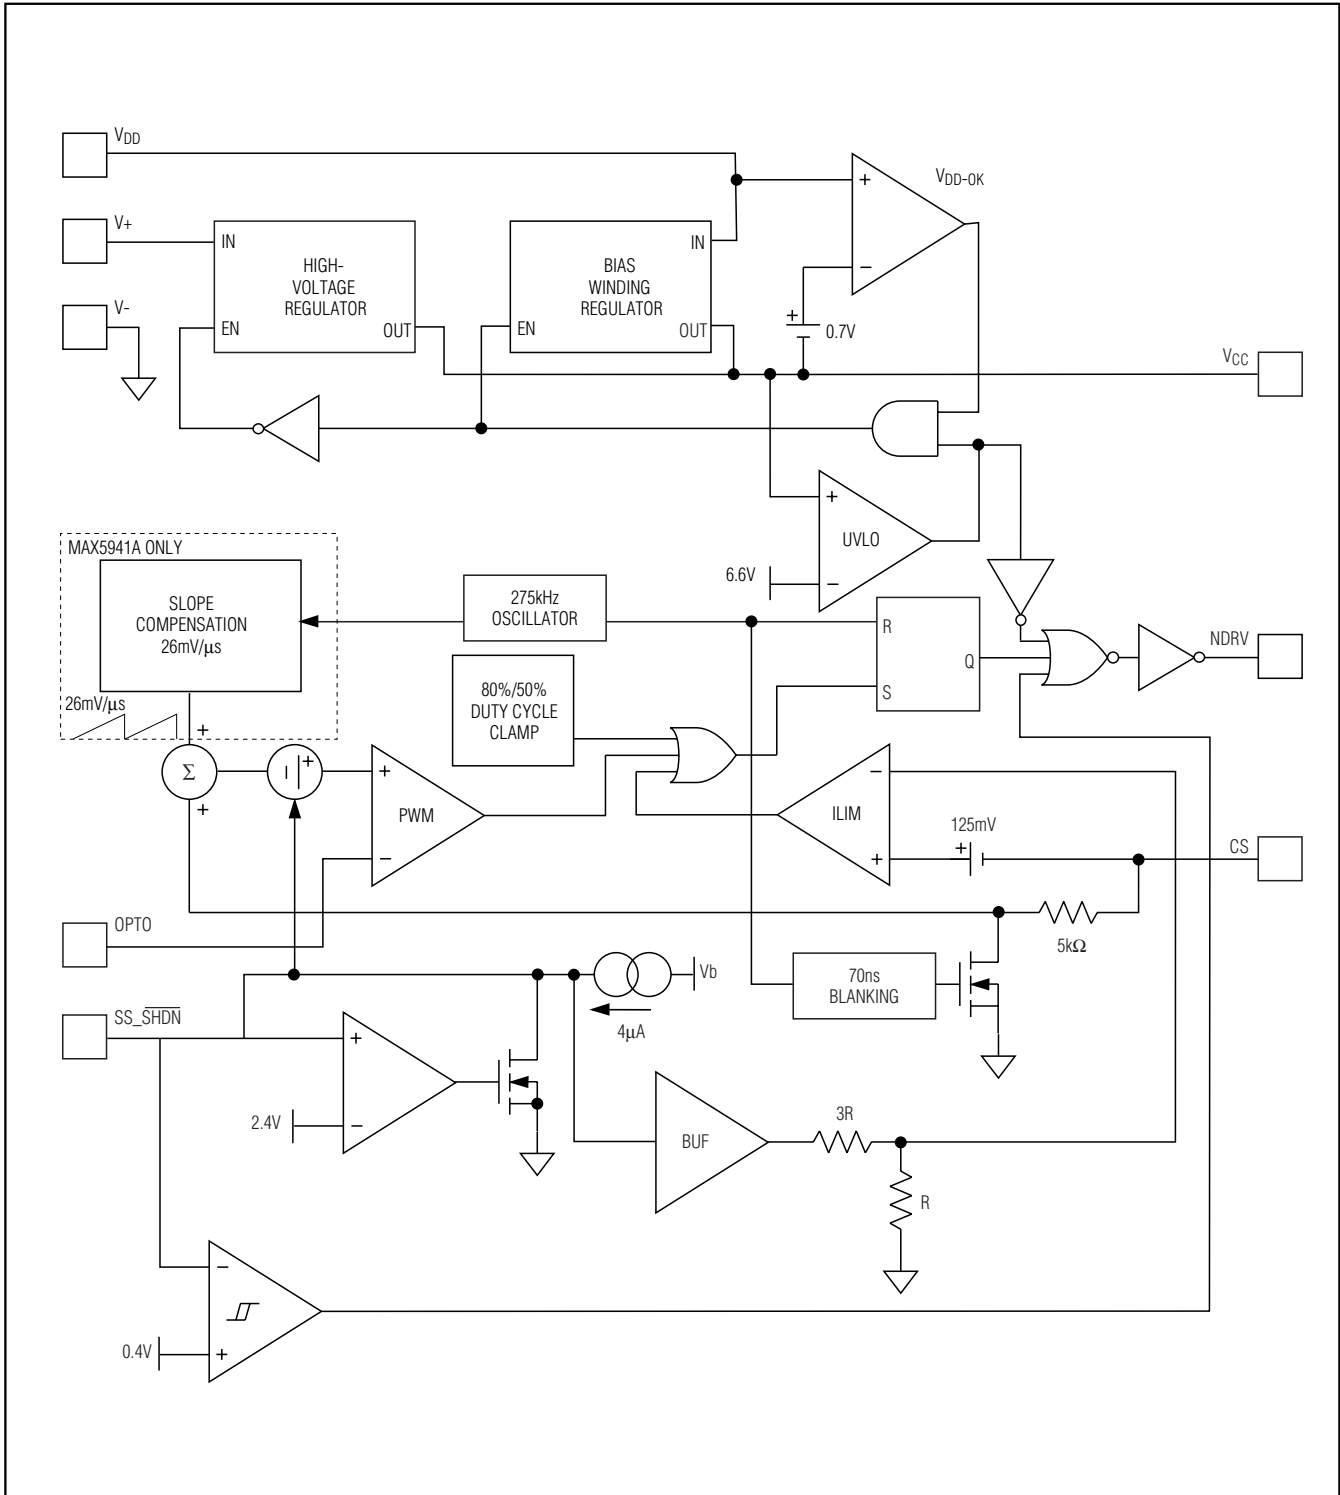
$V_{DD}$

$V_{DD-OK}$

+

−

V+

IN

HIGH-VOLTAGE REGULATOR

EN

OUT

IN

BIAS WINDING REGULATOR

EN

OUT

+

0.7V

V-

$V_{CC}$

+

UVLO

−

6.6V

MAX5941A ONLY

SLOPE COMPENSATION 26mV/µs

26mV/µs

275kHz OSCILLATOR

R

Q

S

NDRV

80%/50% DUTY CYCLE CLAMP

+

Σ

+

+

PWM

−

−

ILIM

+

125mV

+

CS

OPTO

5kΩ

Vb

70ns BLANKING

4µA

SS_$\overline{SHDN}$

+

−

2.4V

BUF

3R

R

−

+

0.4V